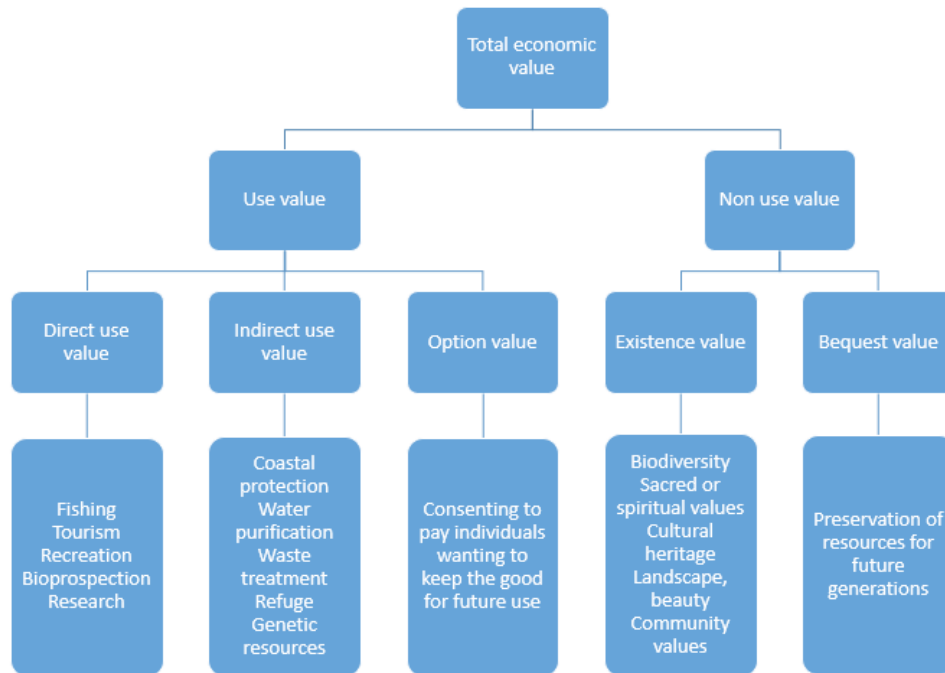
Total economic value

Use value

Non use value

Direct use value

Indirect use value

Option value

Existence value

Bequest value

Fishing
Tourism
Recreation
Bioprospection
Research

Coastal protection
Water purification
Waste treatment
Refuge
Genetic resources

Consenting to pay individuals wanting to keep the good for future use

Biodiversity
Sacred or spiritual values
Cultural heritage
Landscape, beauty
Community values

Preservation of resources for future generations